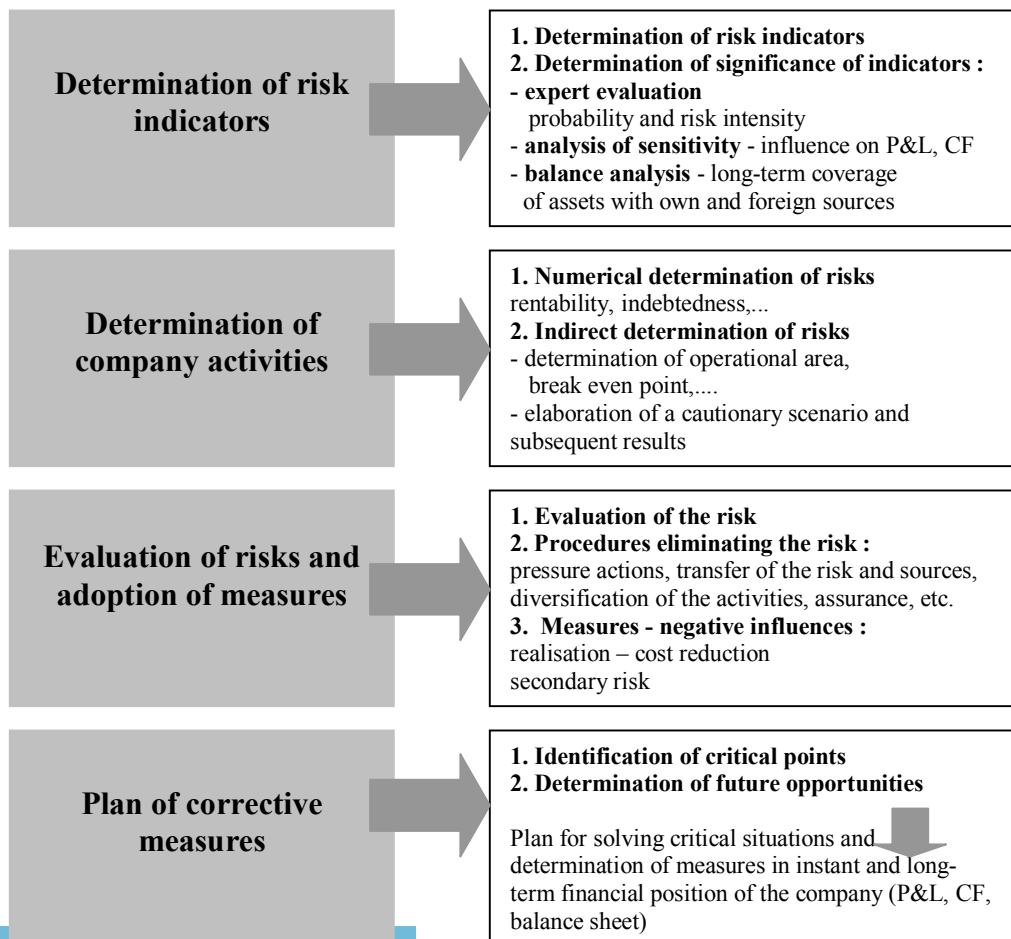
Determination of risk indicators

1. Determination of risk indicators
2. Determination of significance of indicators :
- expert evaluation
probability and risk intensity
- analysis of sensitivity - influence on P&L, CF
- balance analysis - long-term coverage of assets with own and foreign sources

Determination of company activities

1. Numerical determination of risks
rentability, indebtedness,...
2. Indirect determination of risks
- determination of operational area, break even point,....
- elaboration of a cautionary scenario and subsequent results

Evaluation of risks and adoption of measures

1. Evaluation of the risk
2. Procedures eliminating the risk :
pressure actions, transfer of the risk and sources, diversification of the activities, assurance, etc.
3. Measures - negative influences :
realisation – cost reduction
secondary risk

Plan of corrective measures

1. Identification of critical points
2. Determination of future opportunities

Plan for solving critical situations and determination of measures in instant and long-term financial position of the company (P&L, CF, balance sheet)